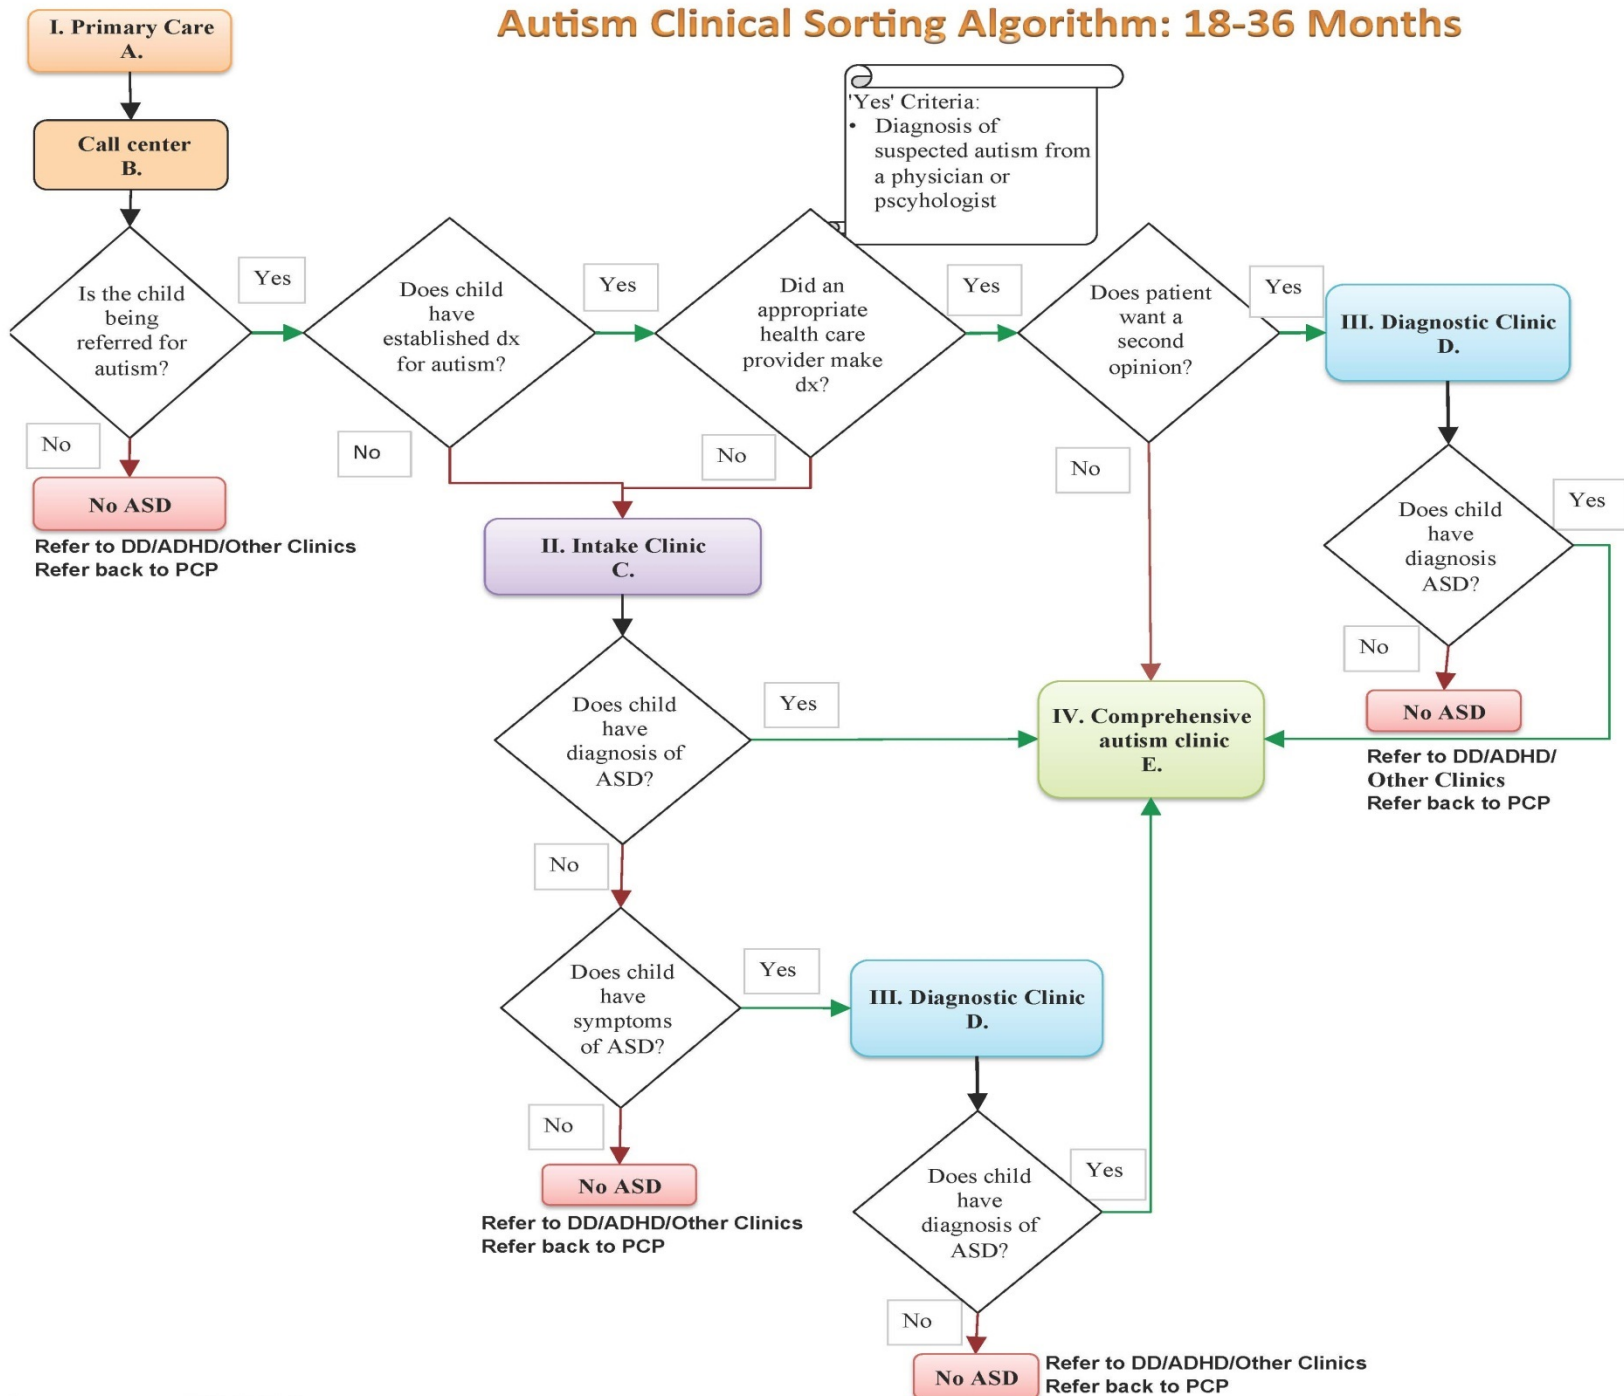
I. Primary Care
A.

Autism Clinical Sorting Algorithm: 18-36 Months

Call center
B.

'Yes' Criteria:
• Diagnosis of suspected autism from a physician or pscyhologist

Is the child being referred for autism?

Yes

Does child have established dx for autism?

Yes

Did an appropriate health care provider make dx?

Yes

Does patient want a second opinion?

Yes

III. Diagnostic Clinic
D.

No

No ASD

Refer to DD/ADHD/Other Clinics
Refer back to PCP

No

No

No

II. Intake Clinic
C.

Does child have diagnosis ASD?

Yes

No

No ASD

Refer to DD/ADHD/ Other Clinics
Refer back to PCP

Does child have diagnosis of ASD?

Yes

IV. Comprehensive autism clinic
E.

No

Does child have symptoms of ASD?

Yes

III. Diagnostic Clinic
D.

No

No ASD

Refer to DD/ADHD/Other Clinics
Refer back to PCP

Does child have diagnosis of ASD?

Yes

No

No ASD

Refer to DD/ADHD/Other Clinics
Refer back to PCP